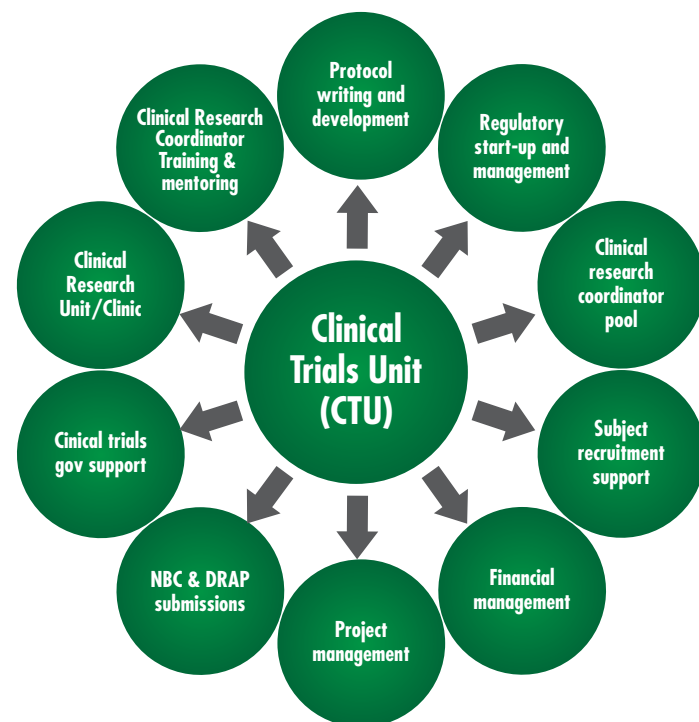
Clinical Trials Unit (CTU)

Protocol writing and development

Regulatory start-up and management

Clinical research coordinator pool

Subject recruitment support

Financial management

Project management

NBC & DRAP submissions

Cinical trials gov support

Clinical Research Unit/Clinic

Clinical Research Coordinator Training & mentoring